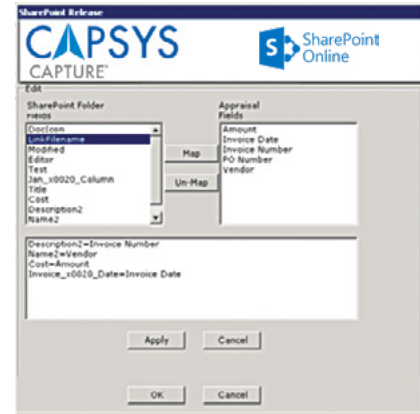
SharePoint Release

CAPSYS CAPTURE®

SharePoint Online

Edit

SharePoint Folder Fields

DocIcon
LinkFilename
Modified
Editor
Test
Jan_x0020_Column
Title
Cost
Description2
Name2

Map

Un-Map

Appraisal Fields

Amount
Invoice Date
Invoice Number
PO Number
Vendor

Description2=Invoice Number
Name2=Vendor
Cost=Amount
Invoice_x0020_Date=Invoice Date

Apply

Cancel

OK

Cancel